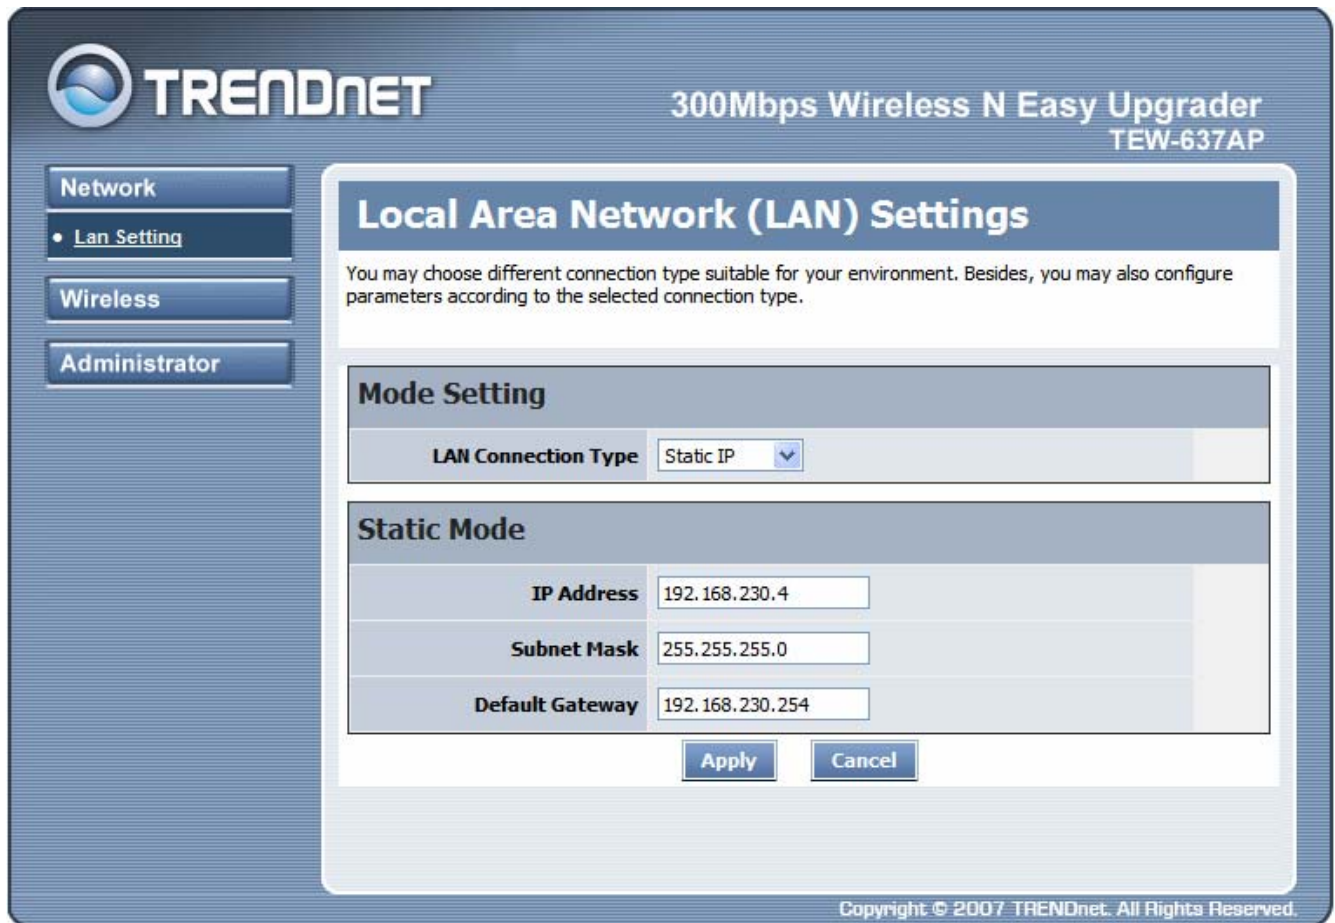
TRENDnET

300Mbps Wireless N Easy Upgrader
TEW-637AP

Network
• Lan Setting
Wireless
Administrator

Local Area Network (LAN) Settings

You may choose different connection type suitable for your environment. Besides, you may also configure parameters according to the selected connection type.

Mode Setting

| LAN Connection Type | Static IP |
|---|---|

Static Mode

| IP Address | 192.168.230.4 |
|---|---|
| Subnet Mask | 255.255.255.0 |
| Default Gateway | 192.168.230.254 |

Apply Cancel

Copyright © 2007 TRENDnet. All Rights Reserved.